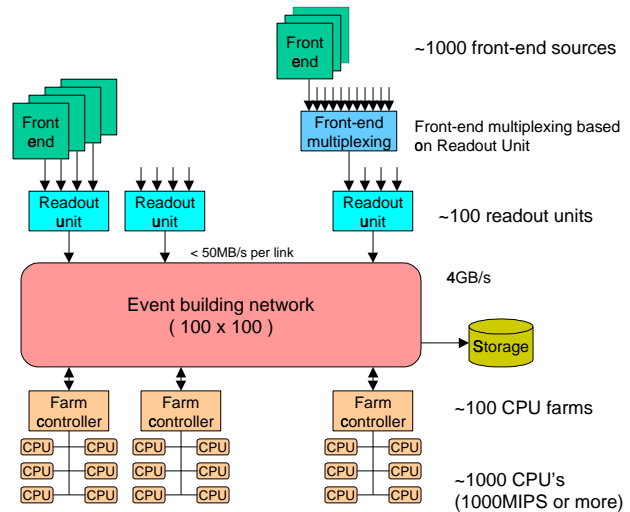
Front end

Front end

~1000 front-end sources

Front-end multiplexing

Front-end multiplexing based on Readout Unit

Readout unit

Readout unit

Readout unit

~100 readout units

< 50MB/s per link

4GB/s

Event building network
( 100 x 100 )

Storage

Farm controller

Farm controller

Farm controller

~100 CPU farms

CPU CPU
CPU CPU
CPU CPU

CPU CPU
CPU CPU
CPU CPU

CPU CPU
CPU CPU
CPU CPU

~1000 CPU's
(1000MIPS or more)